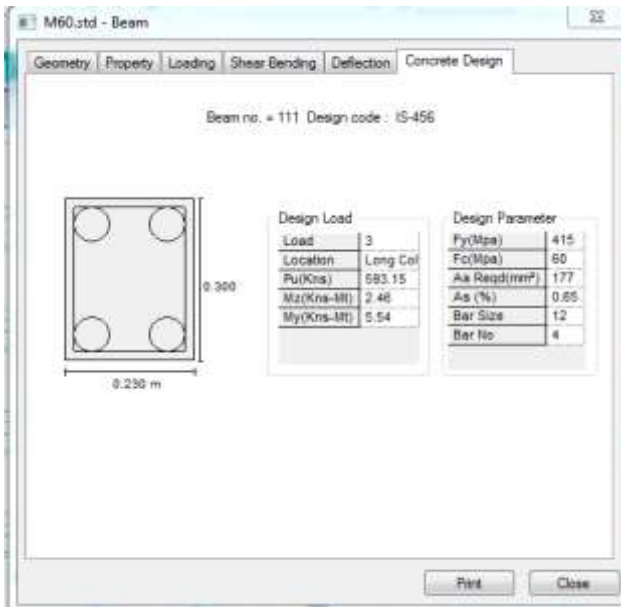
M60.std - Beam

Geometry | Property | Loading | Shear Bending | Deflection | Concrete Design

Beam no. = 111 Design code : IS-456

0.300

0.230 m

Design Load

| Load | 3 |
|---|---|
| Location | Long Col |
| Pu(Kns) | 593.15 |
| Mz(Kns-Mt) | 2.46 |
| My(Kns-Mt) | 5.54 |

Design Parameter

| Fy(Mpa) | 415 |
|---|---|
| Fc(Mpa) | 60 |
| As Reqd(mm²) | 177 |
| As (%) | 0.65 |
| Bar Size | 12 |
| Bar No | 4 |

Print

Close